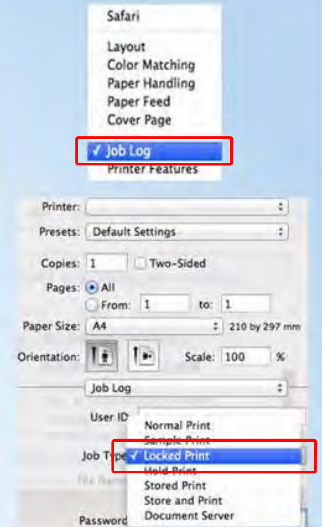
Safari

Layout
Color Matching
Paper Handling
Paper Feed
Cover Page
✓ Job Log
Printer Features

Printer:
Presets: Default Settings
Copies: 1 Two-Sided
Pages: All
From: 1 to: 1
Paper Size: A4 210 by 297 mm
Orientation:
Scale: 100 %
Job Log
User ID
Job Type
File Name
Password
Normal Print
Sample Print
✓ Locked Print
Hold Print
Stored Print
Store and Print
Document Server